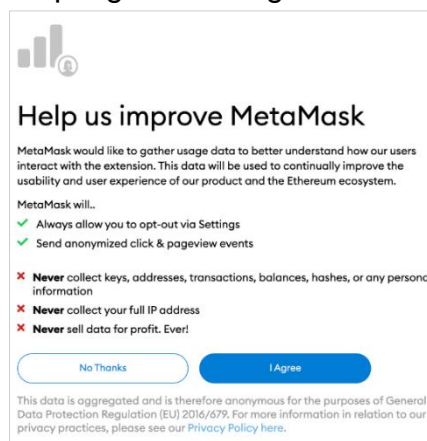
Help us improve MetaMask

MetaMask would like to gather usage data to better understand how our users interact with the extension. This data will be used to continually improve the usability and user experience of our product and the Ethereum ecosystem.

MetaMask will..

✓ Always allow you to opt-out via Settings
✓ Send anonymized click & pageview events

✗ Never collect keys, addresses, transactions, balances, hashes, or any personc information
✗ Never collect your full IP address
✗ Never sell data for profit. Ever!

No Thanks
I Agree

This data is aggregated and is therefore anonymous for the purposes of General Data Protection Regulation (EU) 2016/679. For more information in relation to our privacy practices, please see our Privacy Policy here.